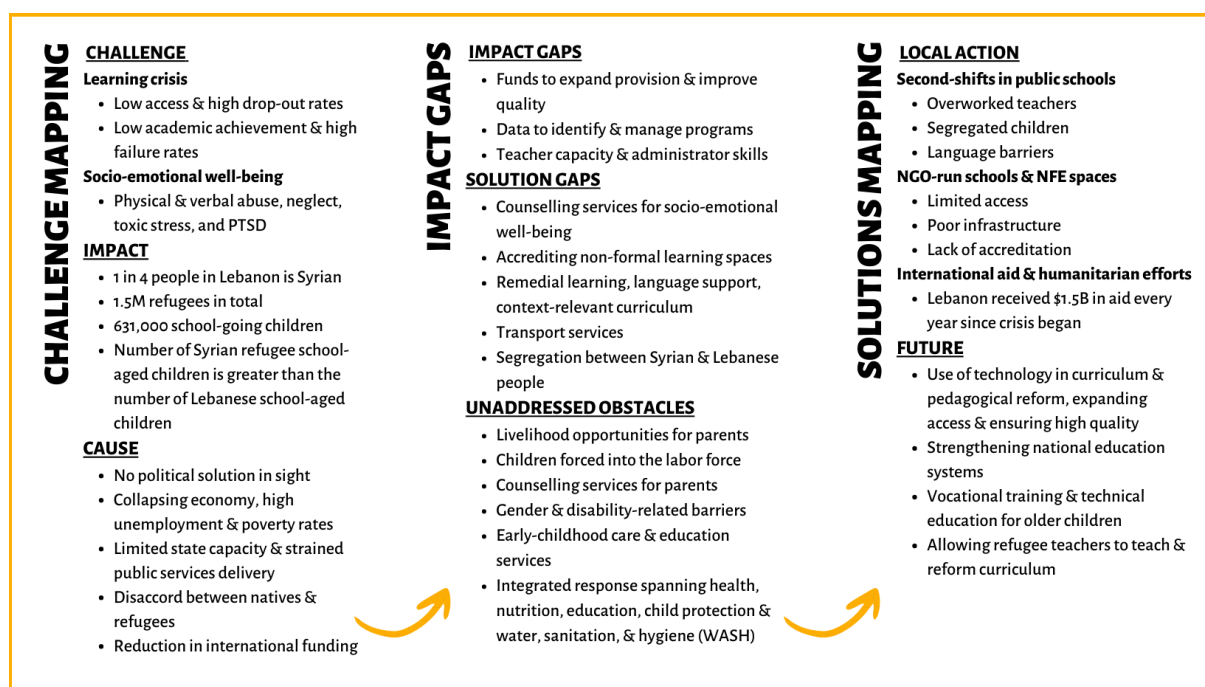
CHALLENGE MAPPING

CHALLENGE

Learning crisis
- Low access & high drop-out rates
- Low academic achievement & high failure rates

Socio-emotional well-being
- Physical & verbal abuse, neglect, toxic stress, and PTSD

IMPACT
- 1 in 4 people in Lebanon is Syrian
- 1.5M refugees in total
- 631,000 school-going children
- Number of Syrian refugee school-aged children is greater than the number of Lebanese school-aged children

CAUSE
- No political solution in sight
- Collapsing economy, high unemployment & poverty rates
- Limited state capacity & strained public services delivery
- Disaccord between natives & refugees
- Reduction in international funding

IMPACT GAPS

IMPACT GAPS
- Funds to expand provision & improve quality
- Data to identify & manage programs
- Teacher capacity & administrator skills

SOLUTION GAPS
- Counselling services for socio-emotional well-being
- Accrediting non-formal learning spaces
- Remedial learning, language support, context-relevant curriculum
- Transport services
- Segregation between Syrian & Lebanese people

UNADDRESSED OBSTACLES
- Livelihood opportunities for parents
- Children forced into the labor force
- Counselling services for parents
- Gender & disability-related barriers
- Early-childhood care & education services
- Integrated response spanning health, nutrition, education, child protection & water, sanitation, & hygiene (WASH)

SOLUTIONS MAPPING

LOCAL ACTION

Second-shifts in public schools
- Overworked teachers
- Segregated children
- Language barriers

NGO-run schools & NFE spaces
- Limited access
- Poor infrastructure
- Lack of accreditation

International aid & humanitarian efforts
- Lebanon received $1.5B in aid every year since crisis began

FUTURE
- Use of technology in curriculum & pedagogical reform, expanding access & ensuring high quality
- Strengthening national education systems
- Vocational training & technical education for older children
- Allowing refugee teachers to teach & reform curriculum